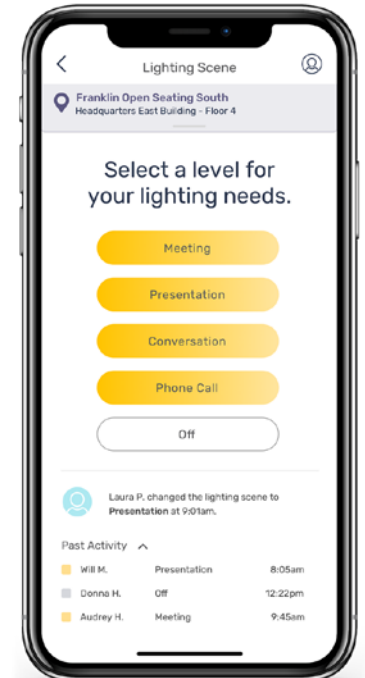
Lighting Scene

Franklin Open Seating South
Headquarters East Building - Floor 4

Select a level for your lighting needs.

Meeting

Presentation

Conversation

Phone Call

Off

Laura P. changed the lighting scene to Presentation at 9:01am.

Past Activity

| Will M. | Presentation | 8:05am |
|---|---|---|
| Donna H. | Off | 12:22pm |
| Audrey H. | Meeting | 9:45am |